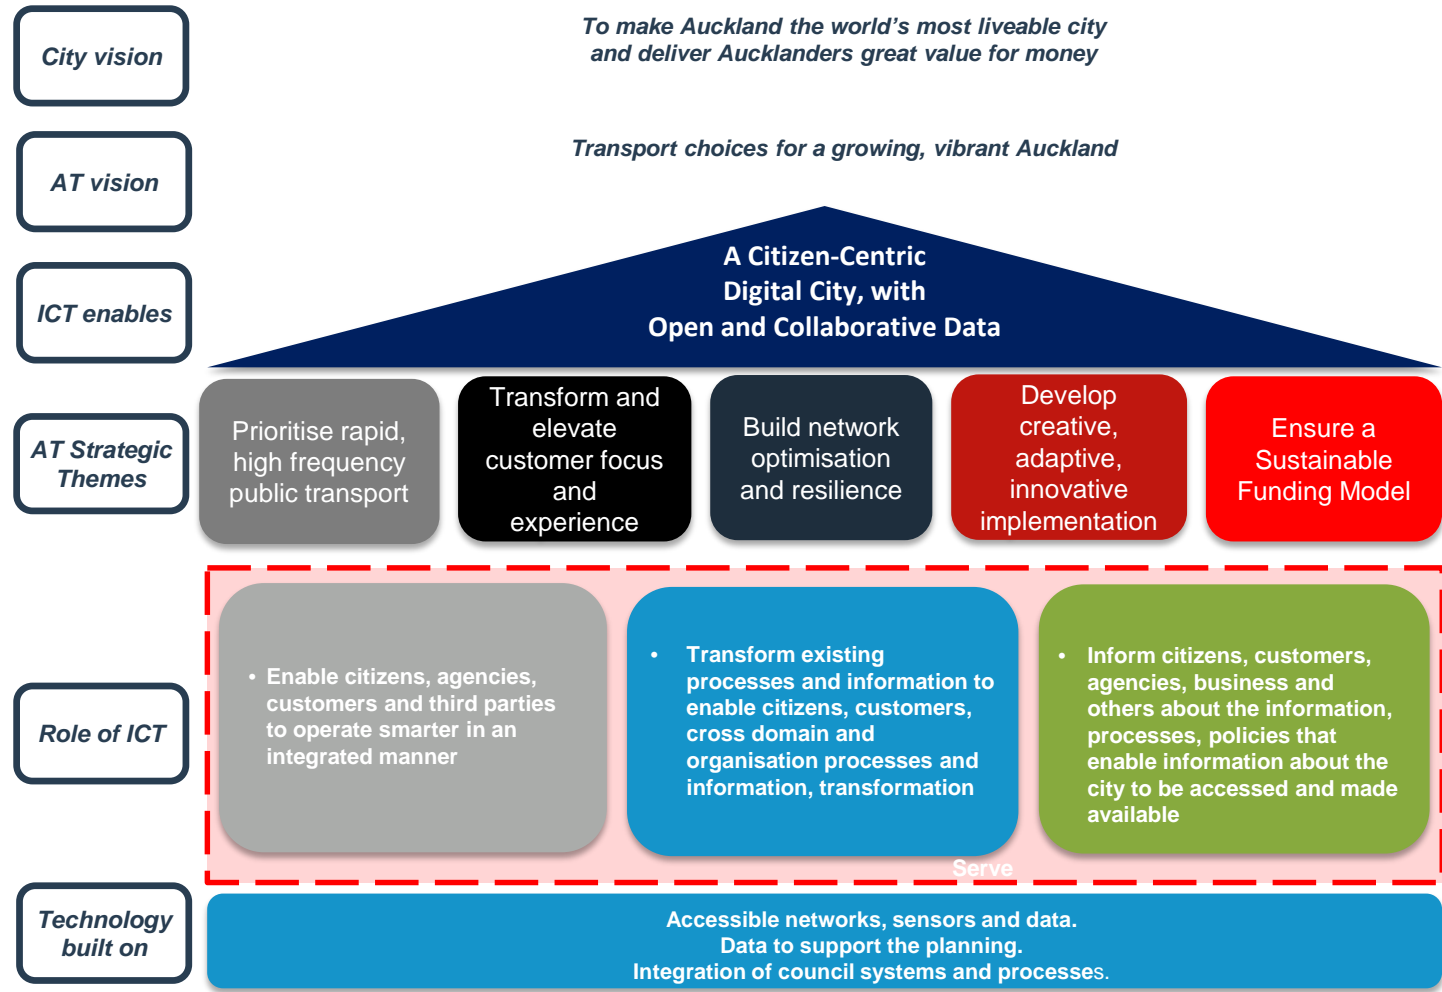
City vision

To make Auckland the world's most liveable city and deliver Aucklanders great value for money

AT vision

Transport choices for a growing, vibrant Auckland

ICT enables

A Citizen-Centric Digital City, with Open and Collaborative Data

AT Strategic Themes

Prioritise rapid, high frequency public transport

Transform and elevate customer focus and experience

Build network optimisation and resilience

Develop creative, adaptive, innovative implementation

Ensure a Sustainable Funding Model

Role of ICT

• Enable citizens, agencies, customers and third parties to operate smarter in an integrated manner

• Transform existing processes and information to enable citizens, customers, cross domain and organisation processes and information, transformation

• Inform citizens, customers, agencies, business and others about the information, processes, policies that enable information about the city to be accessed and made available

Serve

Technology built on

Accessible networks, sensors and data.
Data to support the planning.
Integration of council systems and processes.